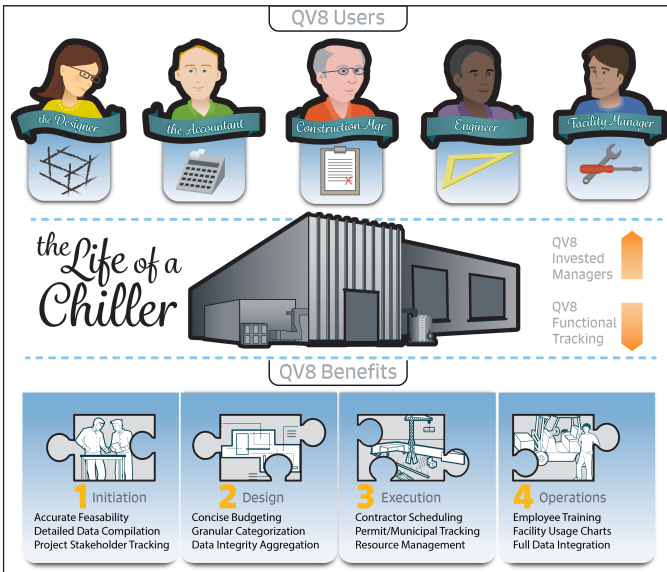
QV8 Users

the Designer

the Accountant

Construction Mgr

Engineer

Facility Manager

the Life of a Chiller

QV8 Invested Managers

QV8 Functional Tracking

QV8 Benefits

1 Initiation
Accurate Feasability
Detailed Data Compilation
Project Stakeholder Tracking

2 Design
Concise Budgeting
Granular Categorization
Data Integrity Aggregation

3 Execution
Contractor Scheduling
Permit/Municipal Tracking
Resource Management

4 Operations
Employee Training
Facility Usage Charts
Full Data Integration